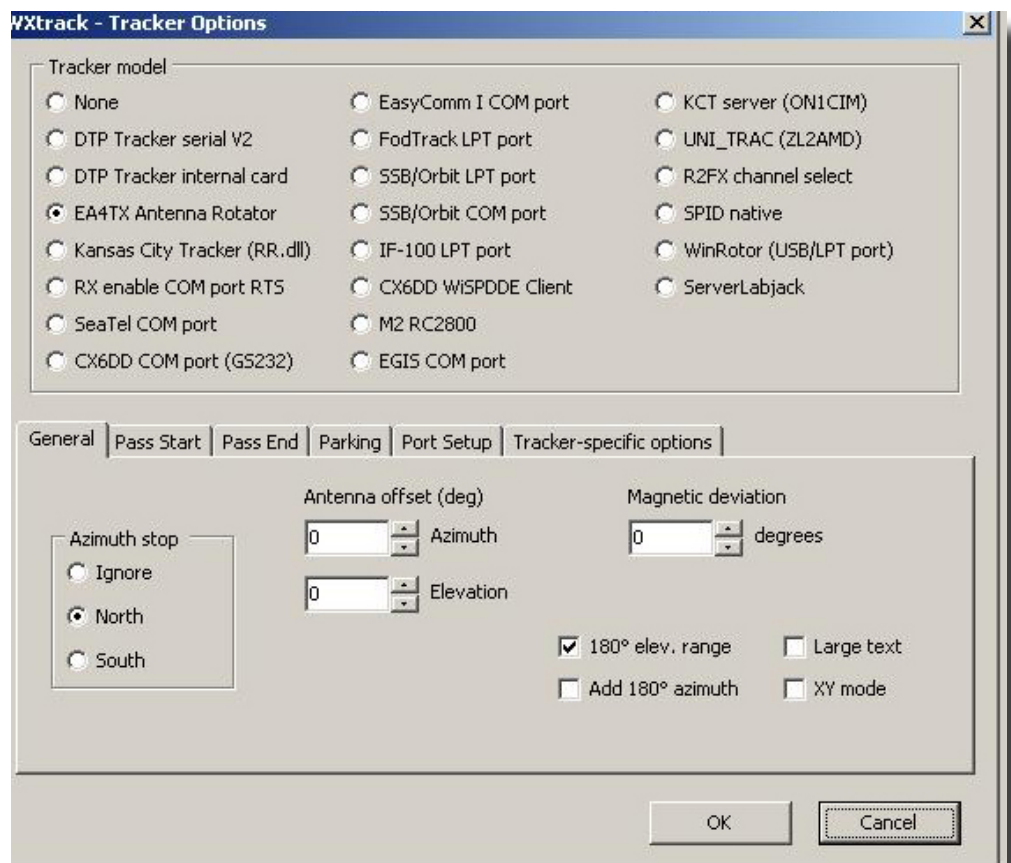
WXtrack - Tracker Options

Tracker model

None
DTP Tracker serial V2
DTP Tracker internal card
EA4TX Antenna Rotator
Kansas City Tracker (RR.dll)
RX enable COM port RTS
SeaTel COM port
CX6DD COM port (GS232)

EasyComm I COM port
FodTrack LPT port
SSB/Orbit LPT port
SSB/Orbit COM port
IF-100 LPT port
CX6DD WiSPDDE Client
M2 RC2800
EGIS COM port

KCT server (ON1CIM)
UNI_TRAC (ZL2AMD)
R2FX channel select
SPID native
WinRotor (USB/LPT port)
ServerLabjack

General | Pass Start | Pass End | Parking | Port Setup | Tracker-specific options

Azimuth stop
Ignore
North
South

Antenna offset (deg)
0 Azimuth
0 Elevation

Magnetic deviation
0 degrees

180° elev. range
Add 180° azimuth
Large text
XY mode

OK
Cancel